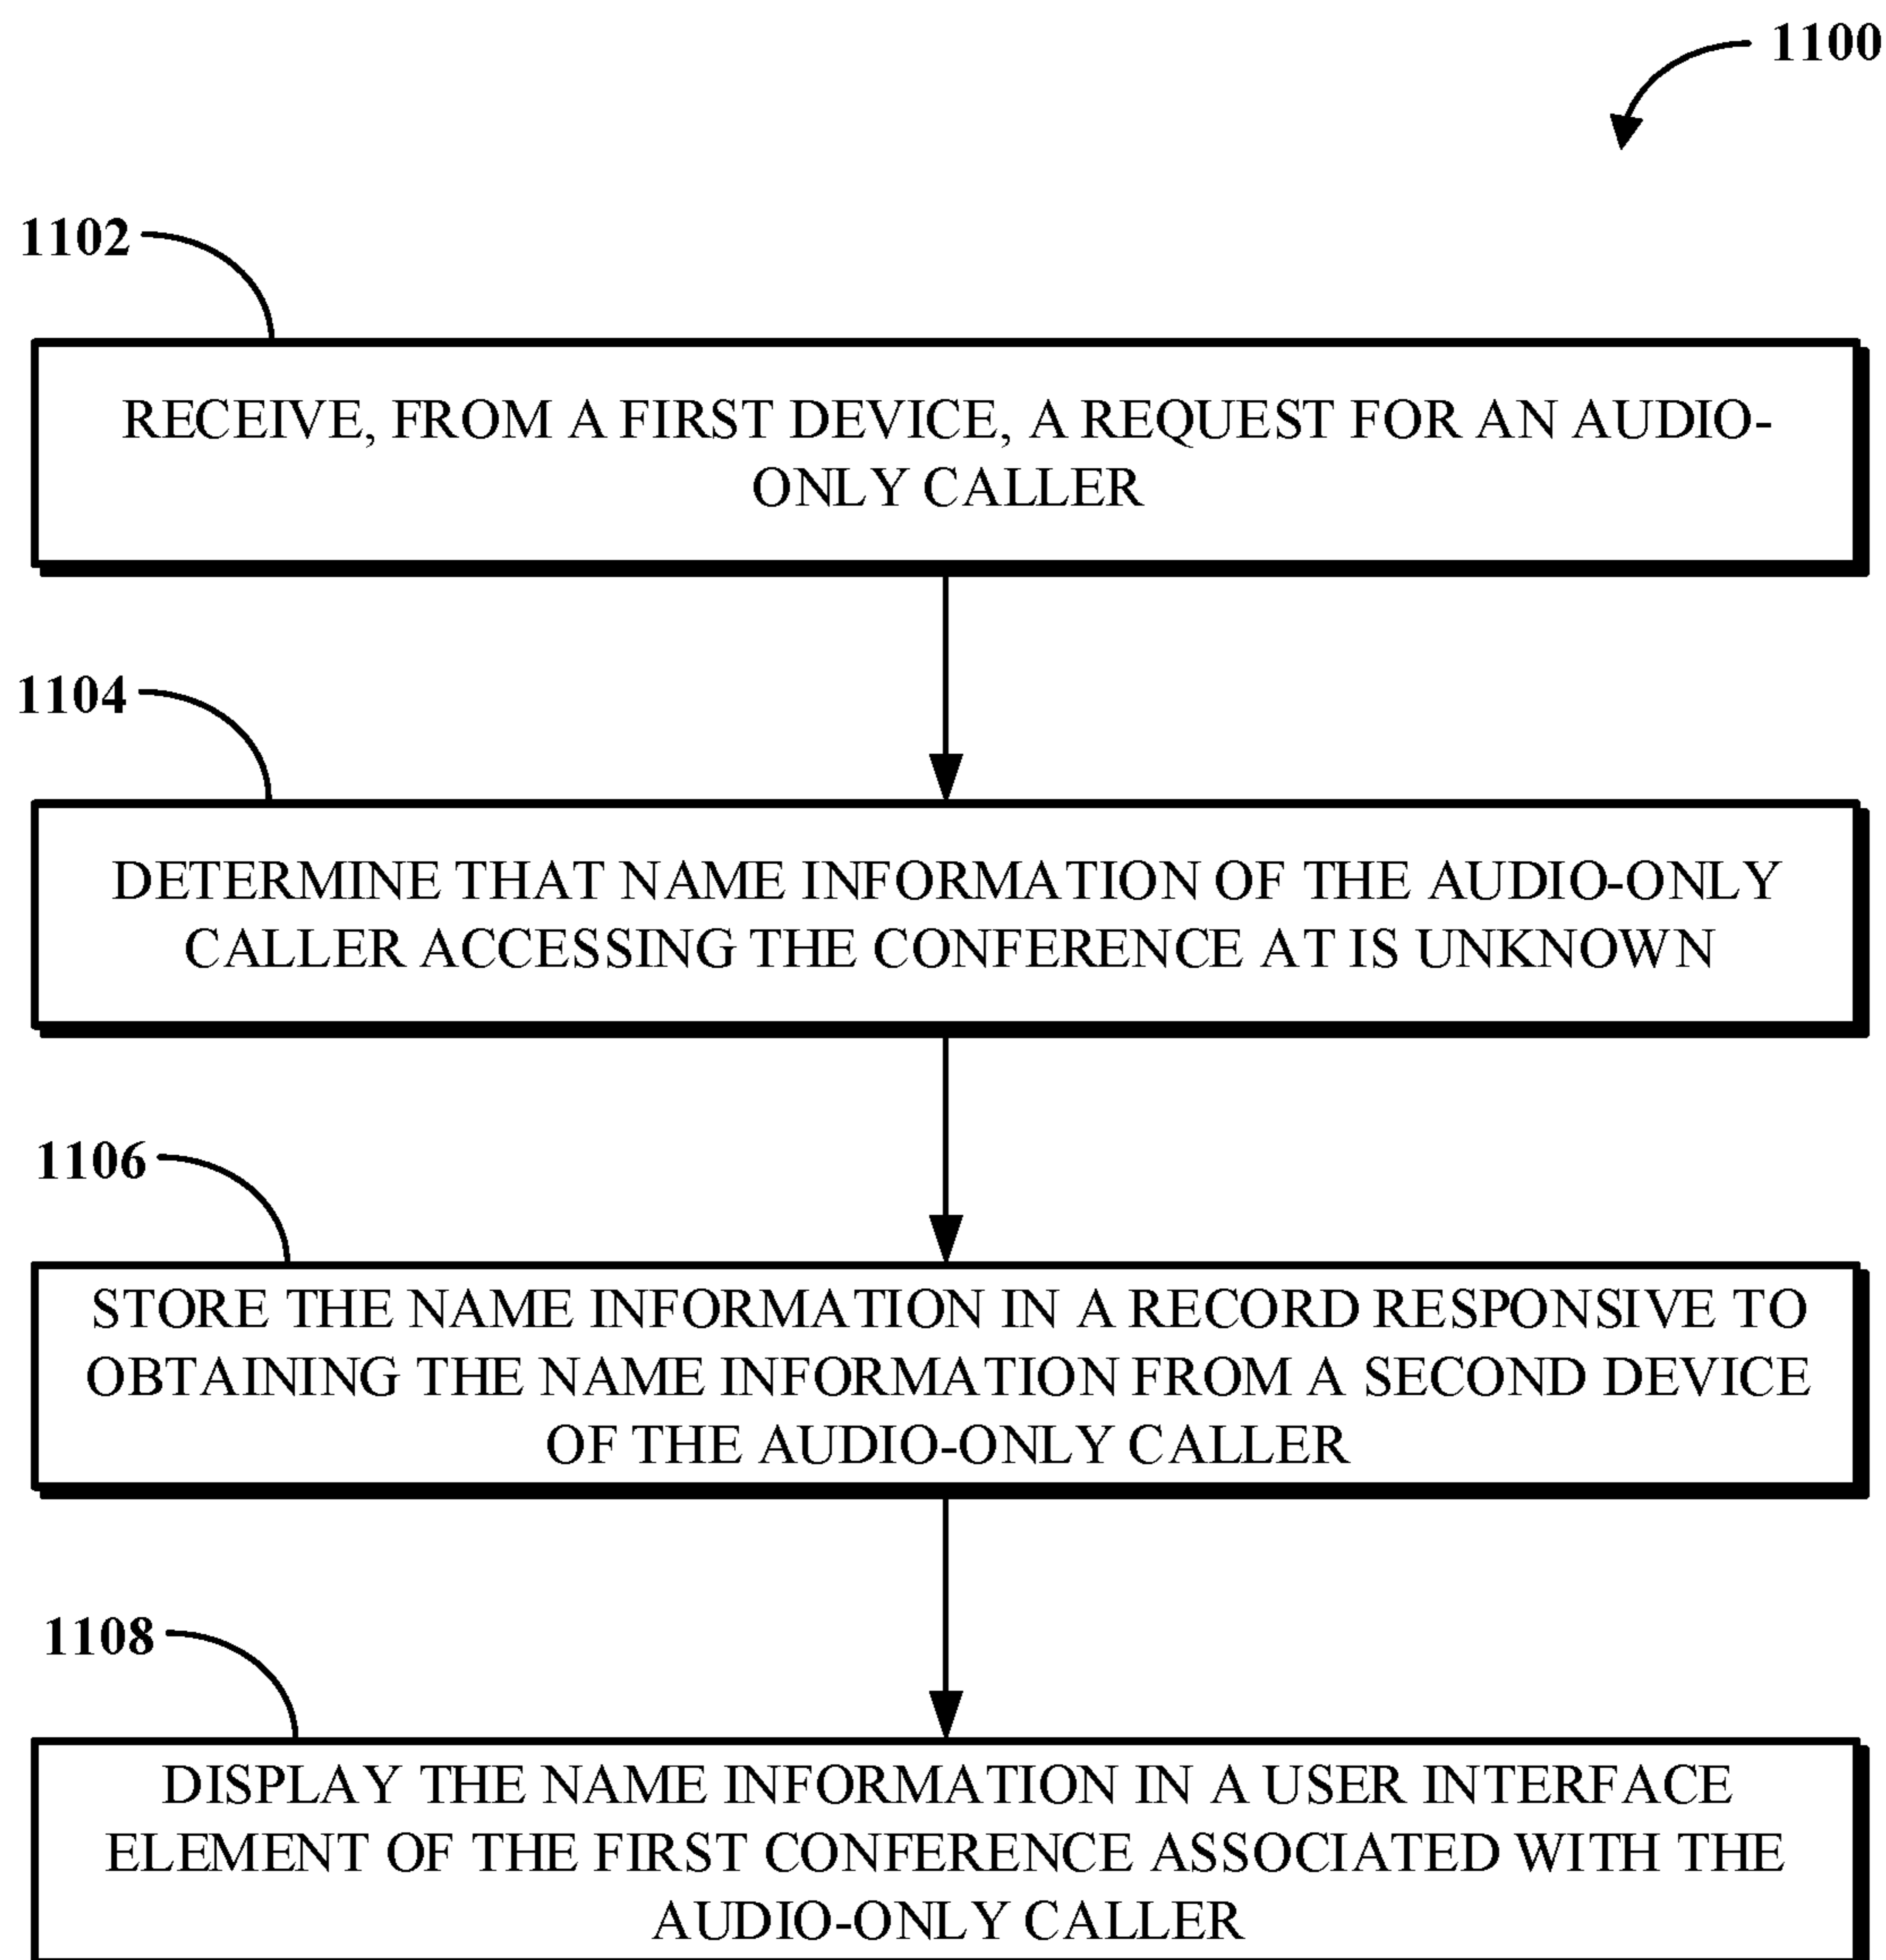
1100

1102

RECEIVE, FROM A FIRST DEVICE, A REQUEST FOR AN AUDIO-ONLY CALLER

1104

DETERMINE THAT NAME INFORMATION OF THE AUDIO-ONLY CALLER ACCESSING THE CONFERENCE AT IS UNKNOWN

1106

STORE THE NAME INFORMATION IN A RECORD RESPONSIVE TO OBTAINING THE NAME INFORMATION FROM A SECOND DEVICE OF THE AUDIO-ONLY CALLER

1108

DISPLAY THE NAME INFORMATION IN A USER INTERFACE ELEMENT OF THE FIRST CONFERENCE ASSOCIATED WITH THE AUDIO-ONLY CALLER